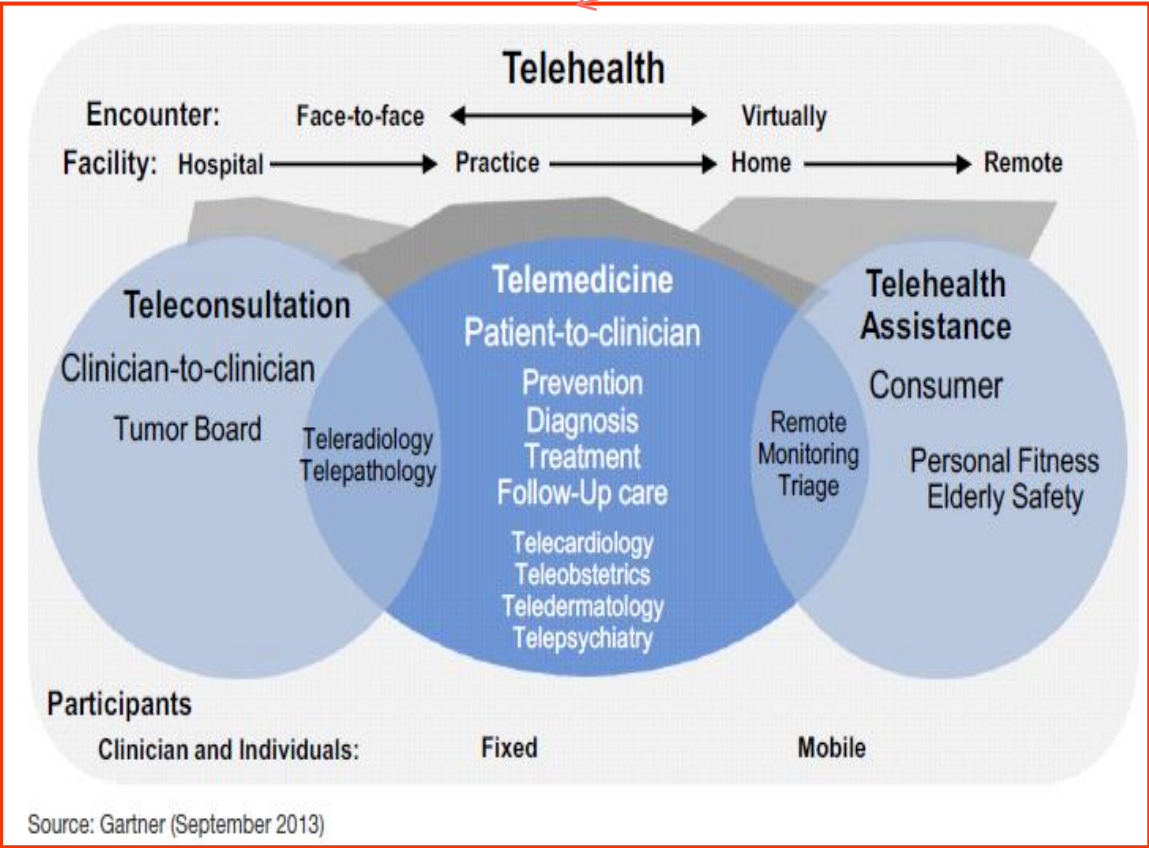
Telehealth

Encounter: Face-to-face Virtually

Facility: Hospital Practice Home Remote

Teleconsultation
Clinician-to-clinician
Tumor Board

Teleradiology
Telepathology

Telemedicine
Patient-to-clinician
Prevention
Diagnosis
Treatment
Follow-Up care
Telecardiology
Teleobstetrics
Teledermatology
Telepsychiatry

Remote
Monitoring
Triage

Telehealth Assistance
Consumer
Personal Fitness
Elderly Safety

Participants
Clinician and Individuals: Fixed Mobile

Source: Gartner (September 2013)